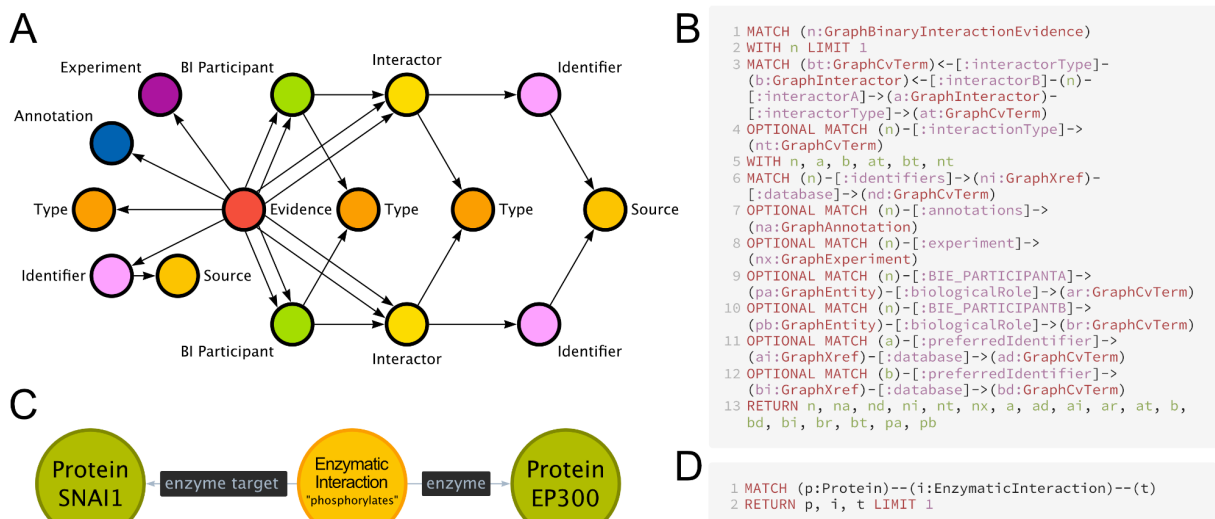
A

Experiment
BI Participant
Interactor
Identifier
Annotation
Type
Evidence
Type
Type
Source
Identifier
Source
BI Participant
Interactor
Identifier

B

1 MATCH (n:GraphBinaryInteractionEvidence)
2 WITH n LIMIT 1
3 MATCH (bt:GraphCvTerm)<-[:interactorType]-(b:GraphInteractor)<-[:interactorB]-(n)-[:interactorA]->(a:GraphInteractor)-[:interactorType]->(at:GraphCvTerm)
4 OPTIONAL MATCH (n)-[:interactionType]->(nt:GraphCvTerm)
5 WITH n, a, b, at, bt, nt
6 MATCH (n)-[:identifiers]->(ni:GraphXref)-[:database]->(nd:GraphCvTerm)
7 OPTIONAL MATCH (n)-[:annotations]->(na:GraphAnnotation)
8 OPTIONAL MATCH (n)-[:experiment]->(nx:GraphExperiment)
9 OPTIONAL MATCH (n)-[:BIE_PARTICIPANTA]->(pa:GraphEntity)-[:biologicalRole]->(ar:GraphCvTerm)
10 OPTIONAL MATCH (n)-[:BIE_PARTICIPANTB]->(pb:GraphEntity)-[:biologicalRole]->(br:GraphCvTerm)
11 OPTIONAL MATCH (a)-[:preferredIdentifier]->(ai:GraphXref)-[:database]->(ad:GraphCvTerm)
12 OPTIONAL MATCH (b)-[:preferredIdentifier]->(bi:GraphXref)-[:database]->(bd:GraphCvTerm)
13 RETURN n, na, nd, ni, nt, nx, a, ad, ai, ar, at, b, bd, bi, br, bt, pa, pb

C

Protein SNAI1
enzyme target
Enzymatic Interaction "phosphorylates"
enzyme
Protein EP300

D

1 MATCH (p:Protein)--(i:EnzymaticInteraction)--(t)
2 RETURN p, i, t LIMIT 1